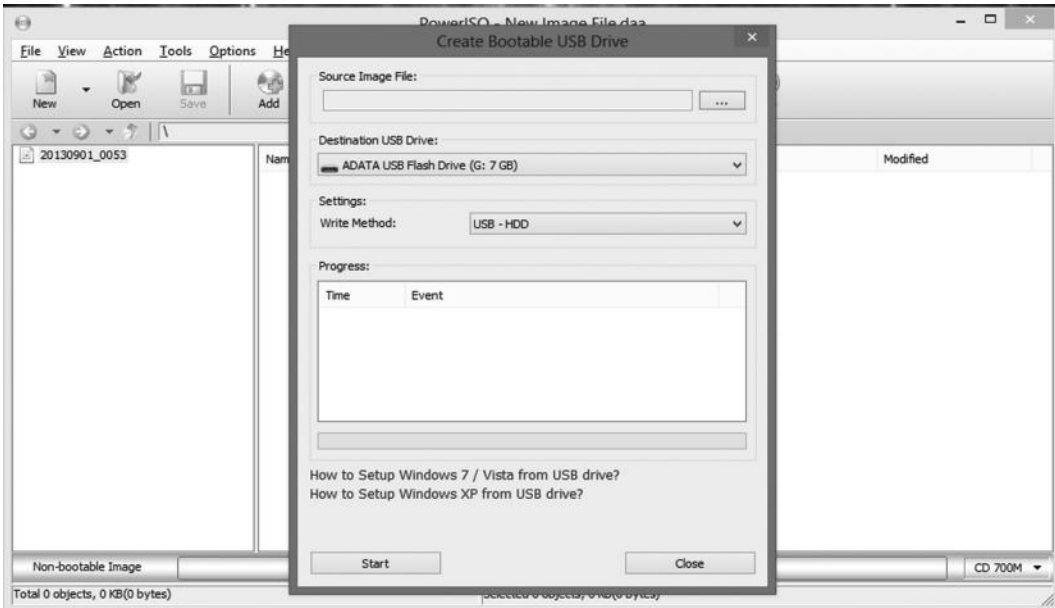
PowerISO - New Image File.daa

File View Action Tools Options He

New Open Save Add

\

20130901_0053

Nam

Modified

Create Bootable USB Drive

Source Image File:

...

Destination USB Drive:

ADATA USB Flash Drive (G: 7 GB)

Settings:

Write Method: USB - HDD

Progress:

| Time | Event |
|---|---|

How to Setup Windows 7 / Vista from USB drive?

How to Setup Windows XP from USB drive?

Start

Close

Non-bootable Image

CD 700M

Total 0 objects, 0 KB(0 bytes)

Selected 0 objects, 0 KB(0 bytes)